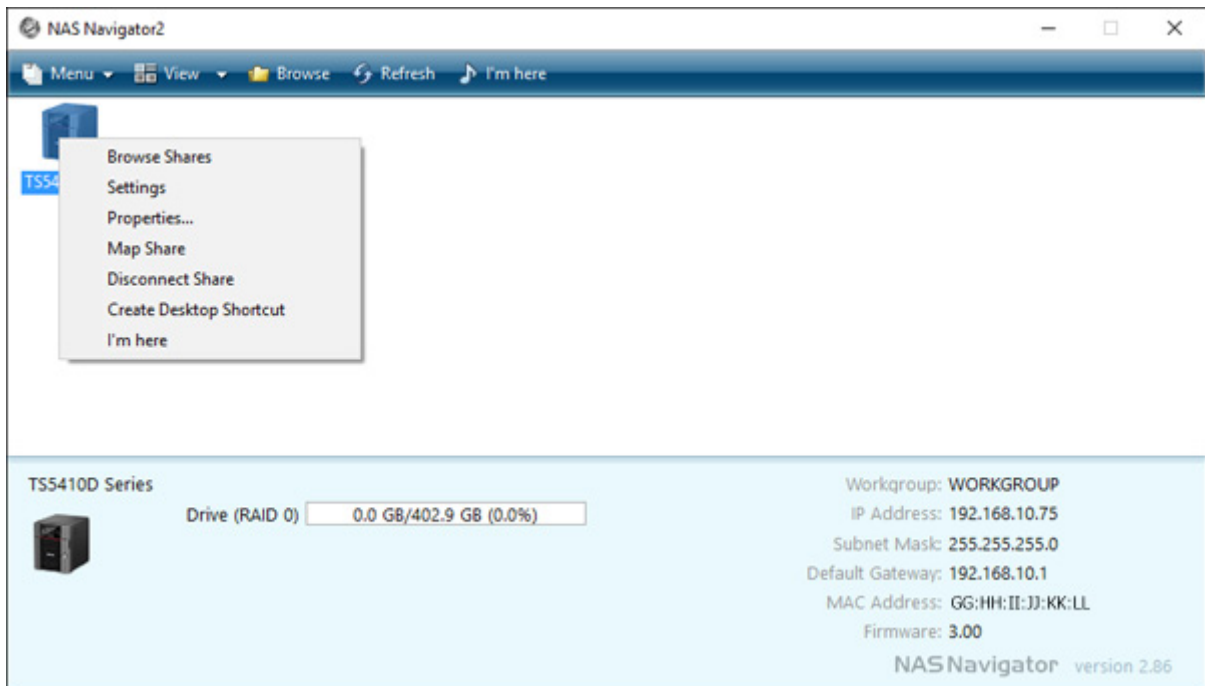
NAS Navigator2

Menu View Browse Refresh I'm here

TS54

Browse Shares
Settings
Properties...
Map Share
Disconnect Share
Create Desktop Shortcut
I'm here

TS5410D Series

Drive (RAID 0) 0.0 GB/402.9 GB (0.0%)

Workgroup: WORKGROUP
IP Address: 192.168.10.75
Subnet Mask: 255.255.255.0
Default Gateway: 192.168.10.1
MAC Address: GG:HH:II:JJ:KK:LL
Firmware: 3.00

NASNavigator version 2.86